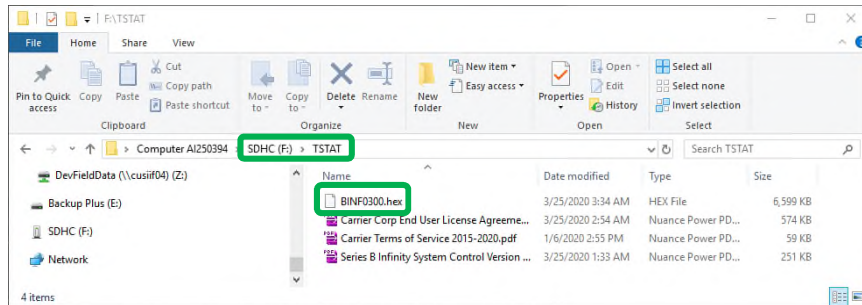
F:\TSTAT

File Home Share View

Pin to Quick access Copy Paste Cut Copy path Paste shortcut
Clipboard

Move to Copy to Delete Rename
Organize

New folder New item Easy access
New

Properties Open Edit History
Open

Select all Select none Invert selection
Select

> Computer AI250394 > SDHC (F:) > TSTAT

Search TSTAT

DevFieldData (\\cusiif04) (Z:)
Backup Plus (E:)
SDHC (F:)
Network

| Name | Date modified | Type | Size |
|---|---|---|---|
| BINF0300.hex | 3/25/2020 3:34 AM | HEX File | 6,599 KB |
| Carrier Corp End User License Agreeme... | 3/25/2020 2:54 AM | Nuance Power PD... | 574 KB |
| Carrier Terms of Service 2015-2020.pdf | 1/6/2020 2:55 PM | Nuance Power PD... | 59 KB |
| Series B Infinity System Control Version ... | 3/25/2020 1:33 AM | Nuance Power PD... | 251 KB |

4 items